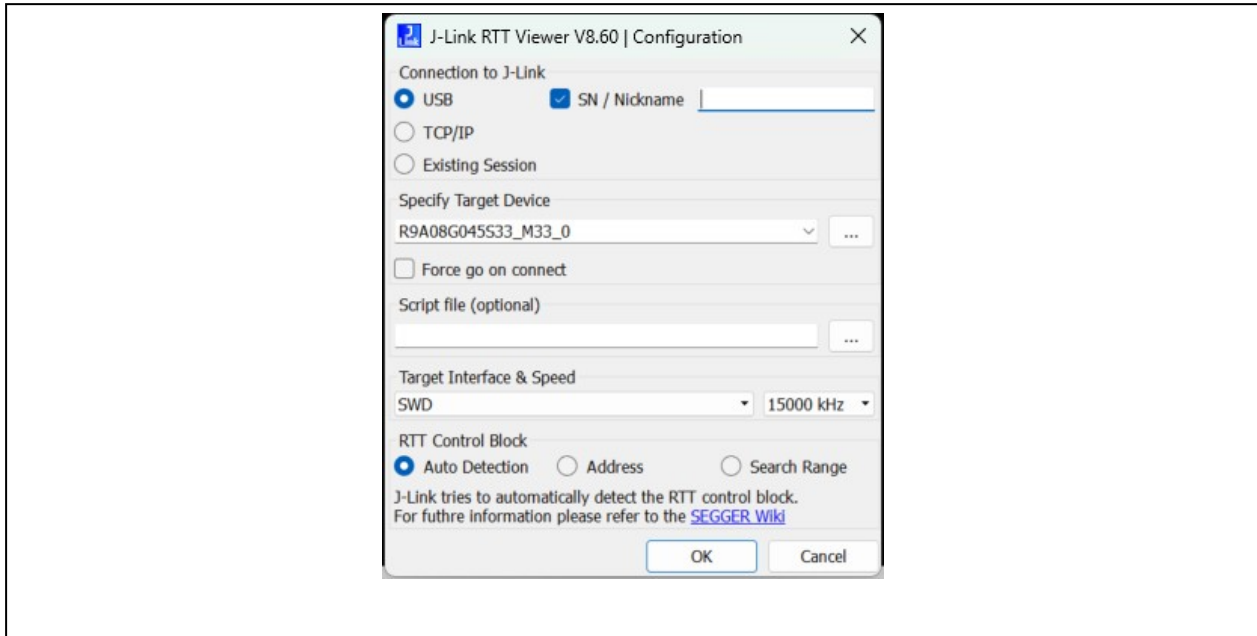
J-Link RTT Viewer V8.60 | Configuration ×

Connection to J-Link

USB
SN / Nickname

TCP/IP

Existing Session

Specify Target Device

R9A08G045S33_M33_0
...

Force go on connect

Script file (optional)

...

Target Interface & Speed

SWD
15000 kHz

RTT Control Block

Auto Detection
Address
Search Range

J-Link tries to automatically detect the RTT control block.
For futhre information please refer to the SEGGER Wiki

OK
Cancel